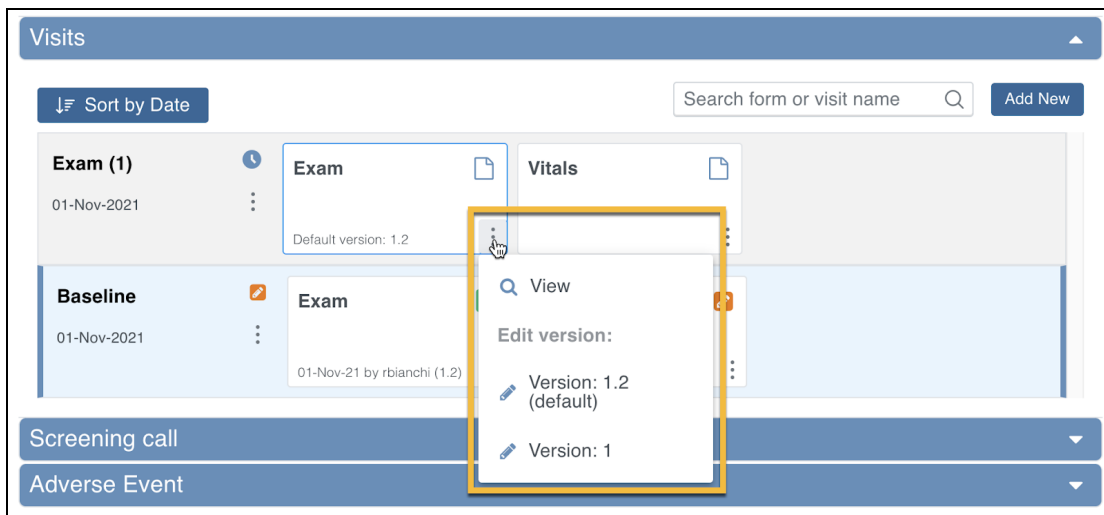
Visits

Sort by Date

Search form or visit name

Add New

Exam (1)

01-Nov-2021

Exam

Default version: 1.2

Vitals

Baseline

01-Nov-2021

Exam

01-Nov-21 by rbianchi (1.2)

View

Edit version:

Version: 1.2 (default)

Version: 1

Screening call

Adverse Event